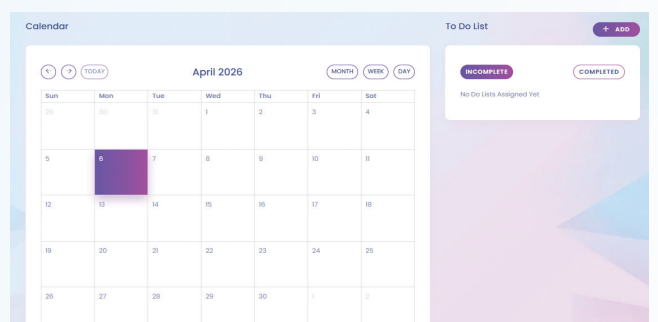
Calendar

TODAY

April 2026

MONTH WEEK DAY

| Sun | Mon | Tue | Wed | Thu | Fri | Sat |
|---|---|---|---|---|---|---|
| 29 | 30 | 31 | 1 | 2 | 3 | 4 |
| 5 | 6 | 7 | 8 | 9 | 10 | 11 |
| 12 | 13 | 14 | 15 | 16 | 17 | 18 |
| 19 | 20 | 21 | 22 | 23 | 24 | 25 |
| 26 | 27 | 28 | 29 | 30 | 1 | 2 |

To Do List

+ ADD

INCOMPLETE

COMPLETED

No Do Lists Assigned Yet